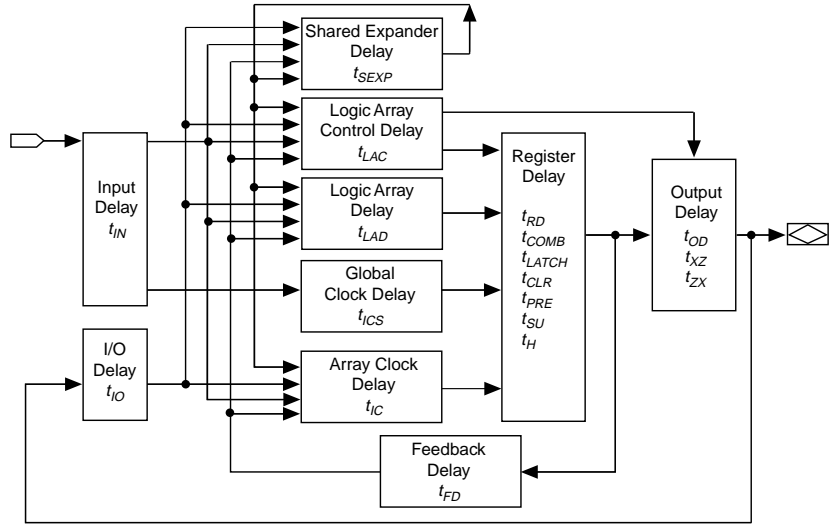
Shared Expander Delay
$t_{SEXP}$

Logic Array Control Delay
$t_{LAC}$

Input Delay
$t_{IN}$

Logic Array Delay
$t_{LAD}$

Register Delay
$t_{RD}$
$t_{COMB}$
$t_{LATCH}$
$t_{CLR}$
$t_{PRE}$
$t_{SU}$
$t_{H}$

Output Delay
$t_{OD}$
$t_{XZ}$
$t_{ZX}$

Global Clock Delay
$t_{ICS}$

I/O Delay
$t_{IO}$

Array Clock Delay
$t_{IC}$

Feedback Delay
$t_{FD}$